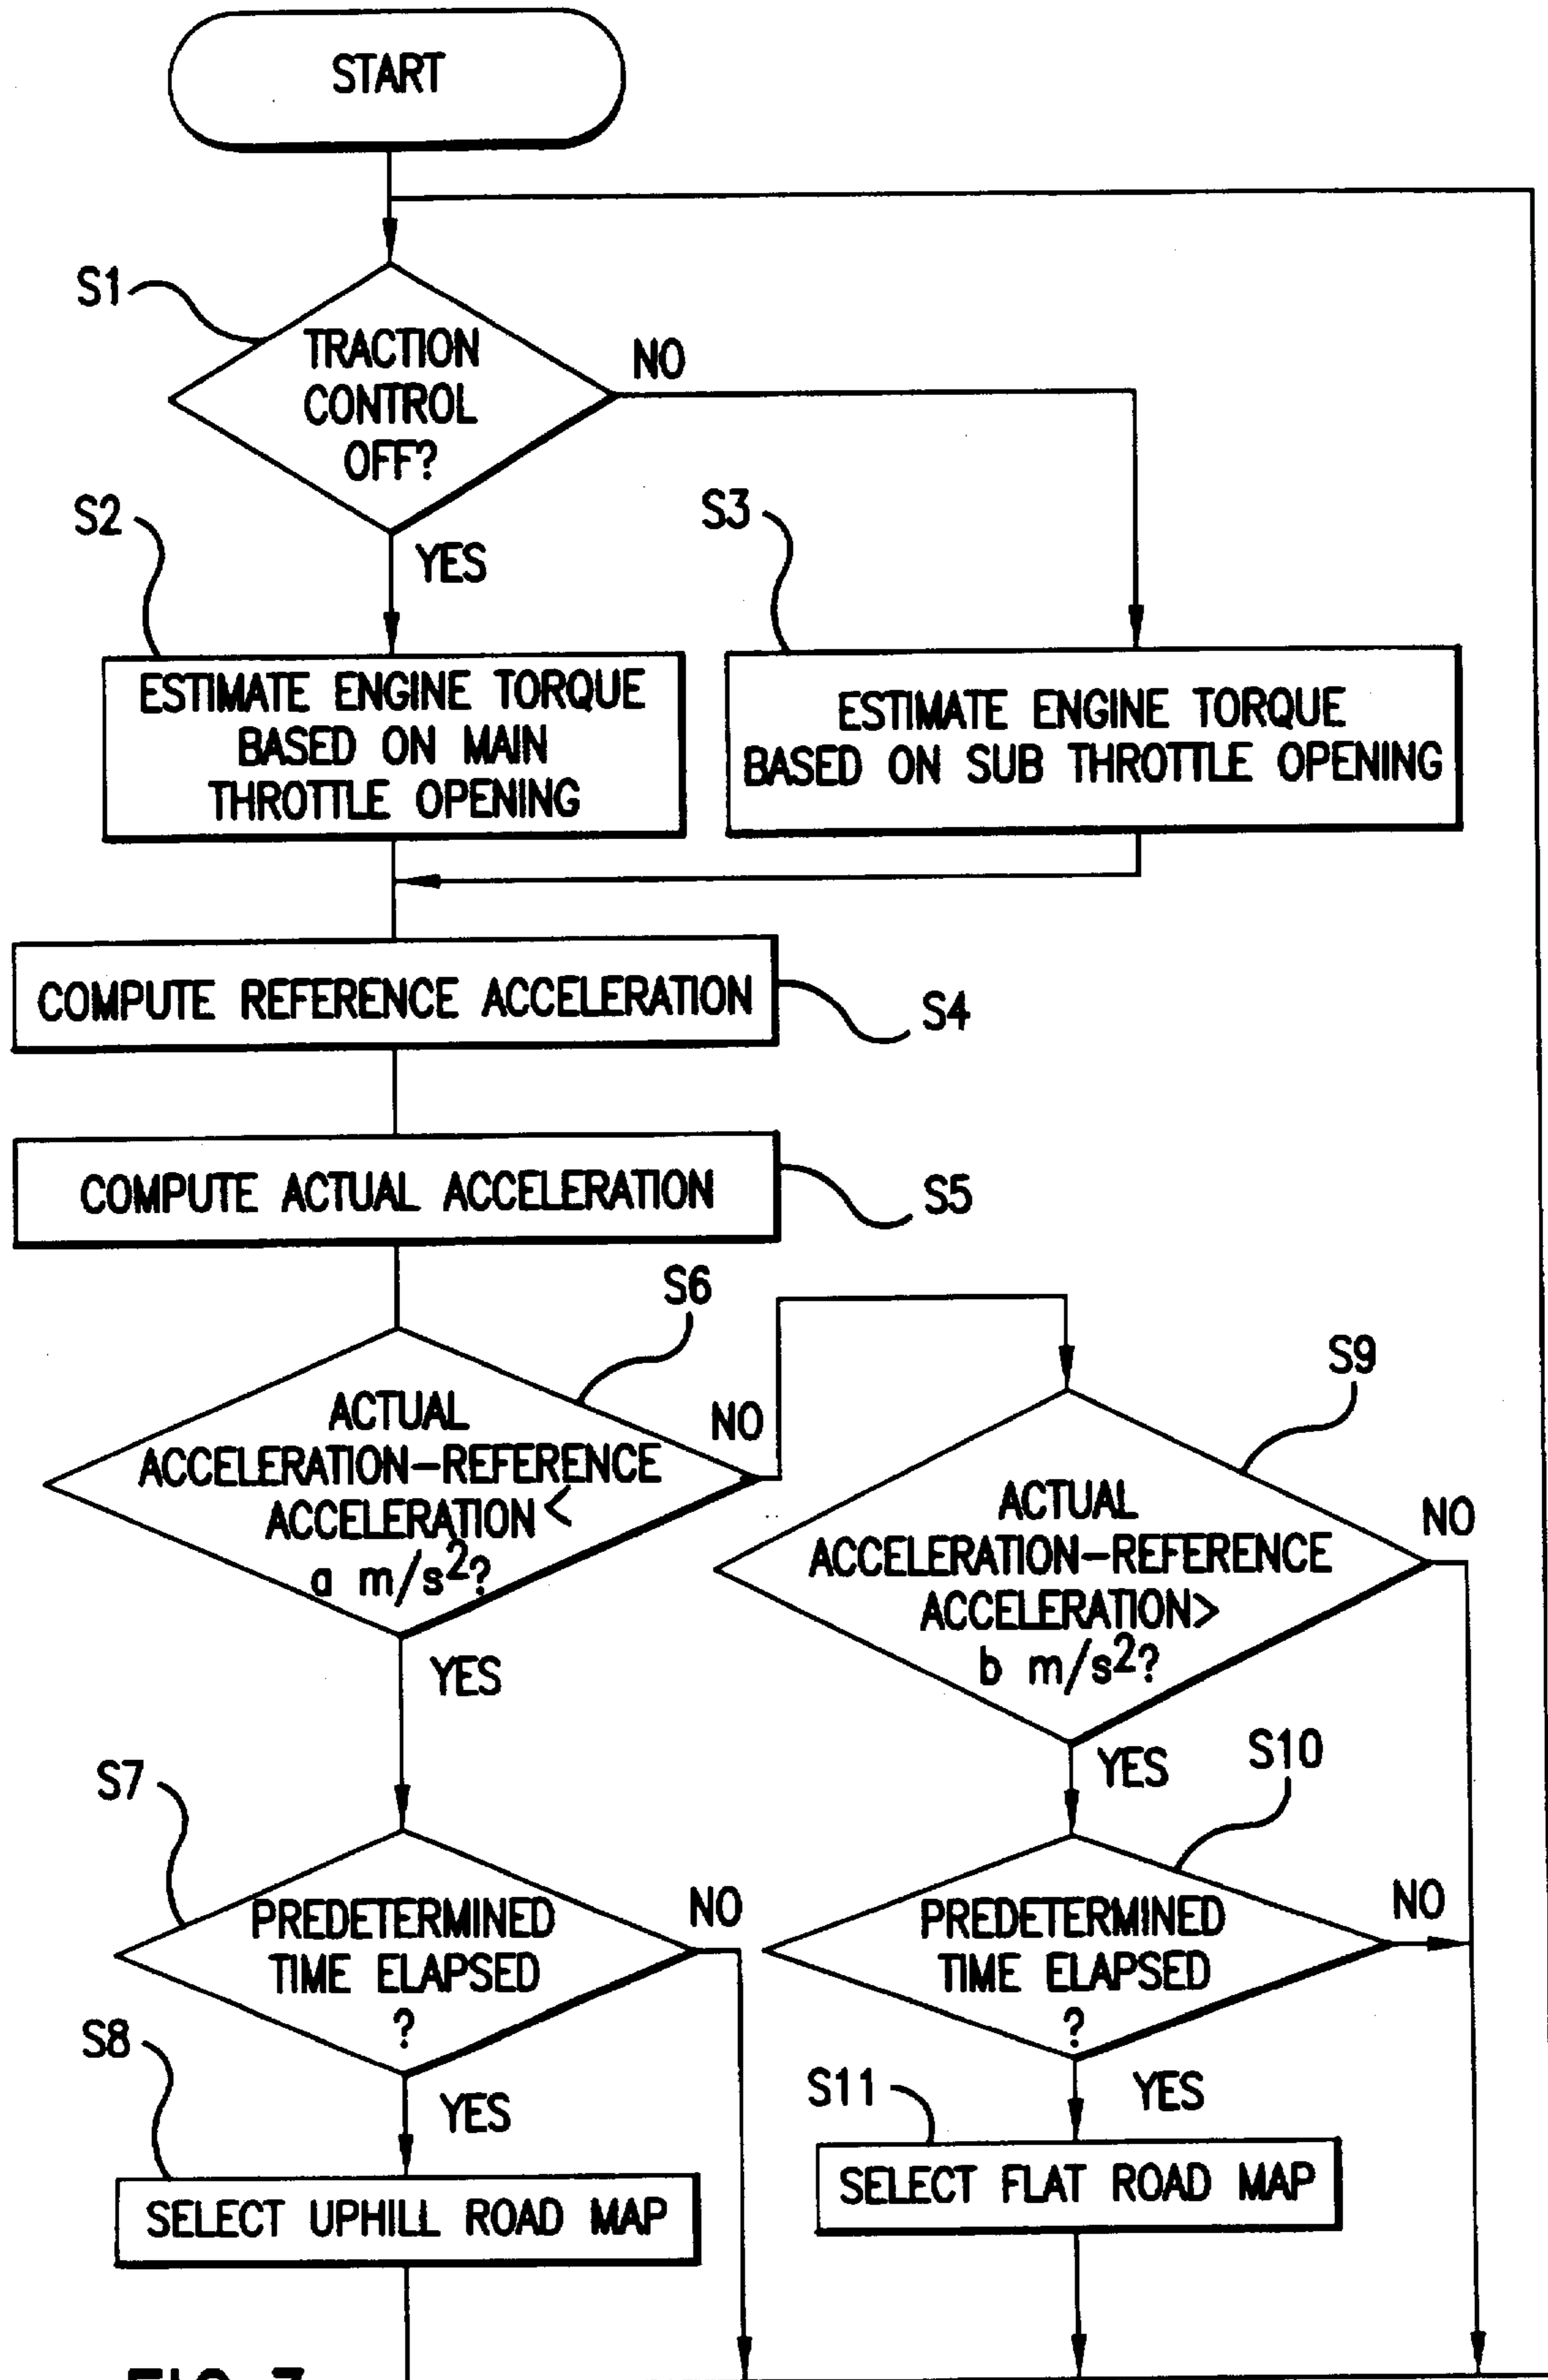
START

S1
TRACTION CONTROL OFF?
NO
YES

S2
ESTIMATE ENGINE TORQUE BASED ON MAIN THROTTLE OPENING

S3
ESTIMATE ENGINE TORQUE BASED ON SUB THROTTLE OPENING

COMPUTE REFERENCE ACCELERATION
S4

COMPUTE ACTUAL ACCELERATION
S5

S6
ACTUAL ACCELERATION−REFERENCE ACCELERATION< a $m/s^2$?
NO
YES

S9
ACTUAL ACCELERATION−REFERENCE ACCELERATION> b $m/s^2$?
NO
YES

S7
PREDETERMINED TIME ELAPSED ?
NO
YES

S10
PREDETERMINED TIME ELAPSED ?
NO
YES

S8
SELECT UPHILL ROAD MAP

S11
SELECT FLAT ROAD MAP

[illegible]